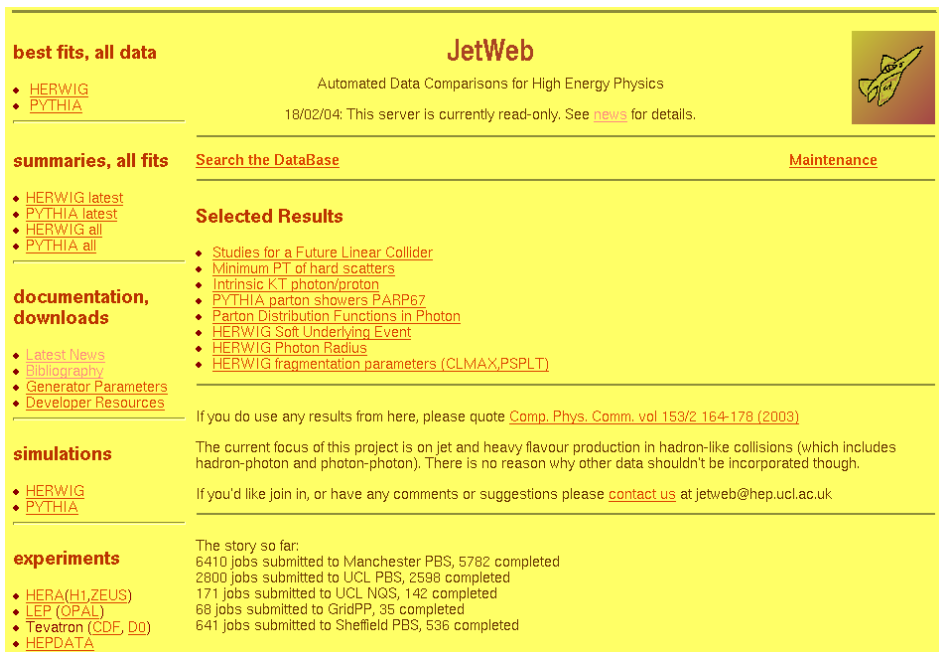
best fits, all data

- HERWIG
- PYTHIA

summaries, all fits

- HERWIG latest
- PYTHIA latest
- HERWIG all
- PYTHIA all

documentation, downloads

- Latest News
- Bibliography
- Generator Parameters
- Developer Resources

simulations

- HERWIG
- PYTHIA

experiments

- HERA(H1,ZEUS)
- LEP (OPAL)
- Tevatron (CDF, D0)
- HEPDATA

JetWeb

Automated Data Comparisons for High Energy Physics

18/02/04: This server is currently read-only. See news for details.

Search the DataBase

Maintenance

Selected Results

- Studies for a Future Linear Collider
- Minimum PT of hard scatters
- Intrinsic KT photon/proton
- PYTHIA parton showers PARP67
- Parton Distribution Functions in Photon
- HERWIG Soft Underlying Event
- HERWIG Photon Radius
- HERWIG fragmentation parameters (CLMAX,PSPLT)

If you do use any results from here, please quote Comp. Phys. Comm. vol 153/2 164-178 (2003)

The current focus of this project is on jet and heavy flavour production in hadron-like collisions (which includes hadron-photon and photon-photon). There is no reason why other data shouldn't be incorporated though.

If you'd like join in, or have any comments or suggestions please contact us at jetweb@hep.ucl.ac.uk

The story so far:
6410 jobs submitted to Manchester PBS, 5782 completed
2800 jobs submitted to UCL PBS, 2598 completed
171 jobs submitted to UCL NQS, 142 completed
68 jobs submitted to GridPP, 35 completed
641 jobs submitted to Sheffield PBS, 536 completed